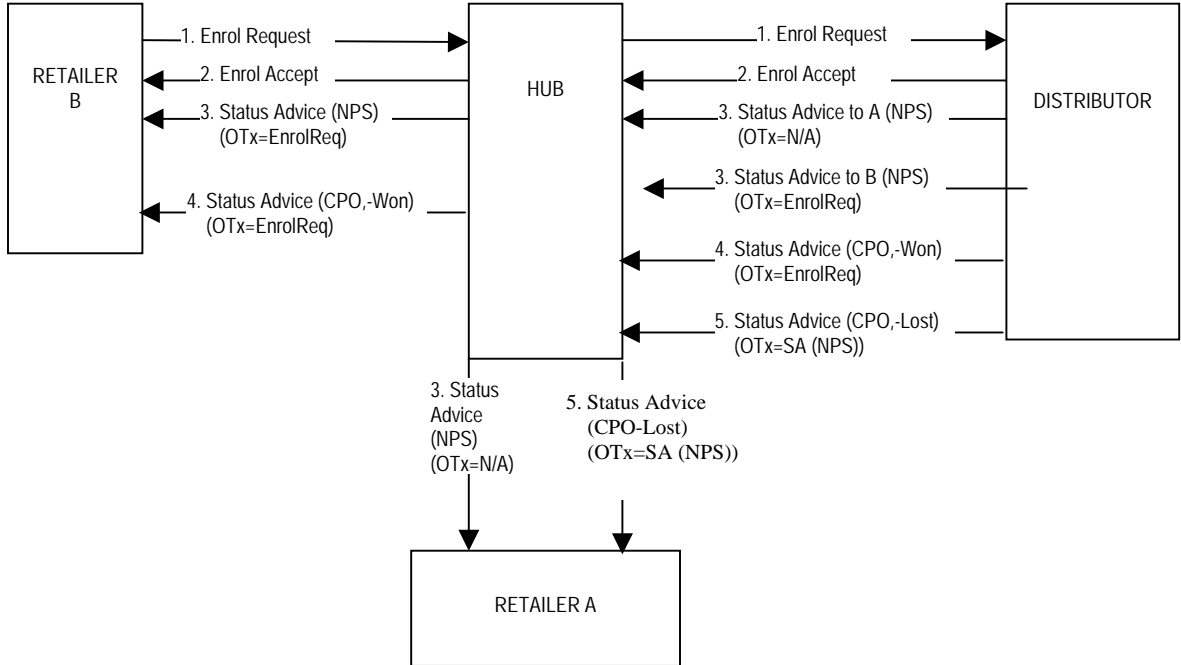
1. Enrol Request

RETAILER B

2. Enrol Accept

3. Status Advice (NPS) (OTx=EnrolReq)

4. Status Advice (CPO,-Won) (OTx=EnrolReq)

HUB

1. Enrol Request

2. Enrol Accept

3. Status Advice to A (NPS) (OTx=N/A)

3. Status Advice to B (NPS) (OTx=EnrolReq)

4. Status Advice (CPO,-Won) (OTx=EnrolReq)

5. Status Advice (CPO,-Lost) (OTx=SA (NPS))

DISTRIBUTOR

3. Status Advice (NPS) (OTx=N/A)

5. Status Advice (CPO-Lost) (OTx=SA (NPS))

RETAILER A